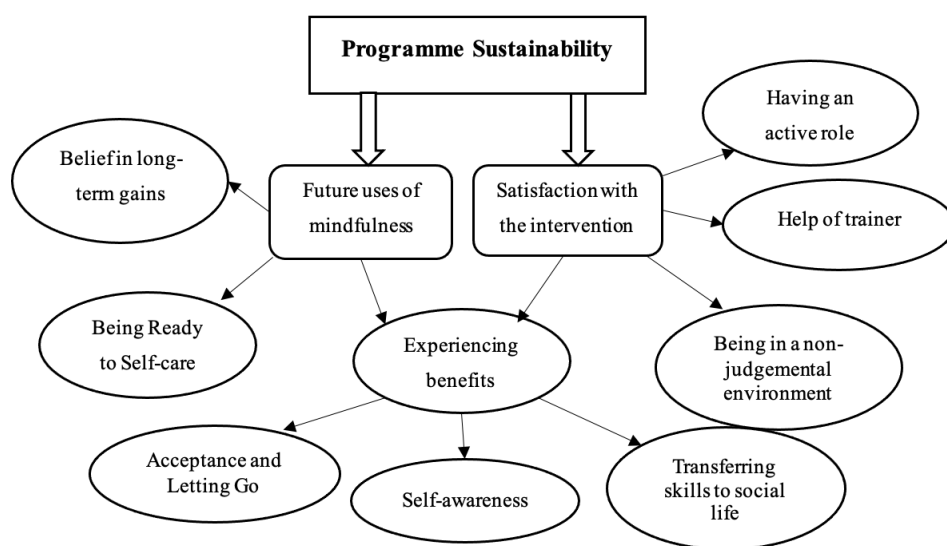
Programme Sustainability

Having an active role

Belief in long-term gains

Future uses of mindfulness

Satisfaction with the intervention

Help of trainer

Being Ready to Self-care

Experiencing benefits

Being in a non-judgemental environment

Acceptance and Letting Go

Self-awareness

Transferring skills to social life